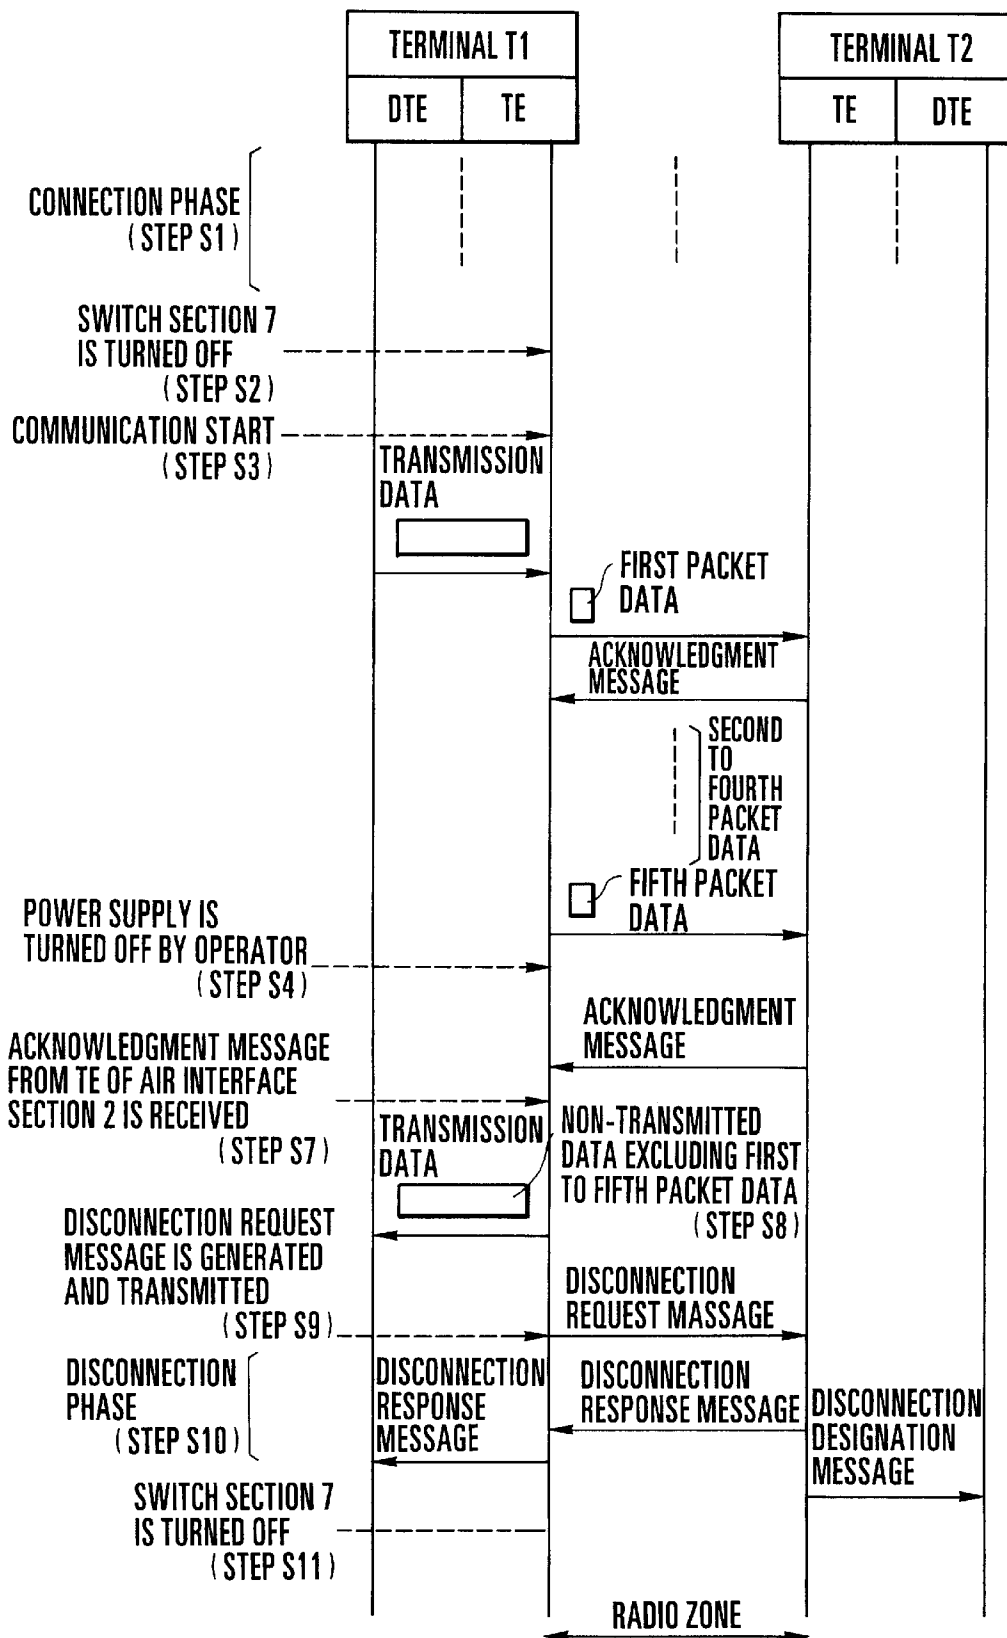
TERMINAL T1

DTE

TE

TERMINAL T2

TE

DTE

CONNECTION PHASE (STEP S1)

SWITCH SECTION 7 IS TURNED OFF (STEP S2)

COMMUNICATION START (STEP S3)

TRANSMISSION DATA

FIRST PACKET DATA

ACKNOWLEDGMENT MESSAGE

SECOND TO FOURTH PACKET DATA

FIFTH PACKET DATA

POWER SUPPLY IS TURNED OFF BY OPERATOR (STEP S4)

ACKNOWLEDGMENT MESSAGE

ACKNOWLEDGMENT MESSAGE FROM TE OF AIR INTERFACE SECTION 2 IS RECEIVED (STEP S7)

TRANSMISSION DATA

NON-TRANSMITTED DATA EXCLUDING FIRST TO FIFTH PACKET DATA (STEP S8)

DISCONNECTION REQUEST MESSAGE IS GENERATED AND TRANSMITTED (STEP S9)

DISCONNECTION REQUEST MASSAGE

DISCONNECTION PHASE (STEP S10)

DISCONNECTION RESPONSE MESSAGE

DISCONNECTION RESPONSE MESSAGE

DISCONNECTION DESIGNATION MESSAGE

SWITCH SECTION 7 IS TURNED OFF (STEP S11)

RADIO ZONE